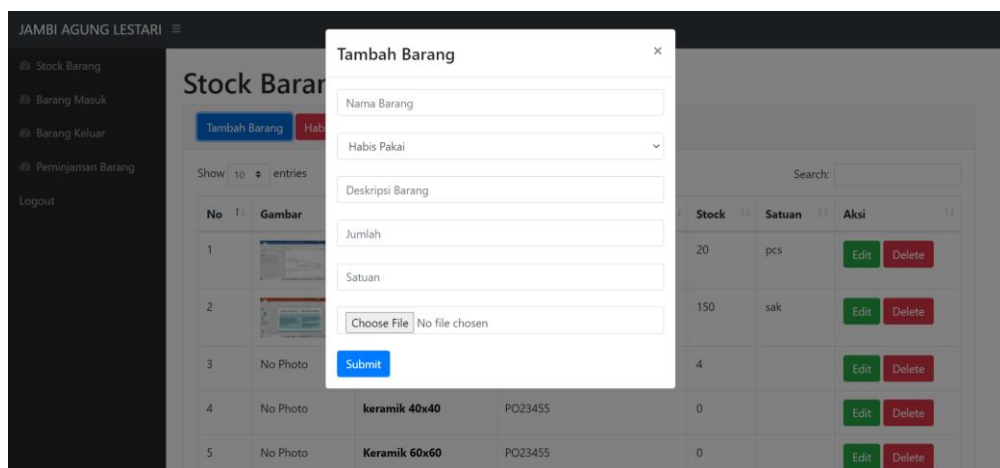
JAMBI AGUNG LESTARI ≡

Stock Barang
Barang Masuk
Barang Keluar
Peminjaman Barang
Logout

Stock Barar

Tambah Barang Hab

Show 10 entries

Search:

| No | Gambar | | | Stock | Satuan | Aksi |
|---|---|---|---|---|---|---|
| 1 | | | | 20 | pcs | Edit Delete |
| 2 | | | | 150 | sak | Edit Delete |
| 3 | No Photo | | | 4 | | Edit Delete |
| 4 | No Photo | keramik 40x40 | PO23455 | 0 | | Edit Delete |
| 5 | No Photo | Keramik 60x60 | PO23455 | 0 | | Edit Delete |

Tambah Barang ×

Nama Barang

Habis Pakai

Deskripsi Barang

Jumlah

Satuan

Choose File No file chosen

Submit